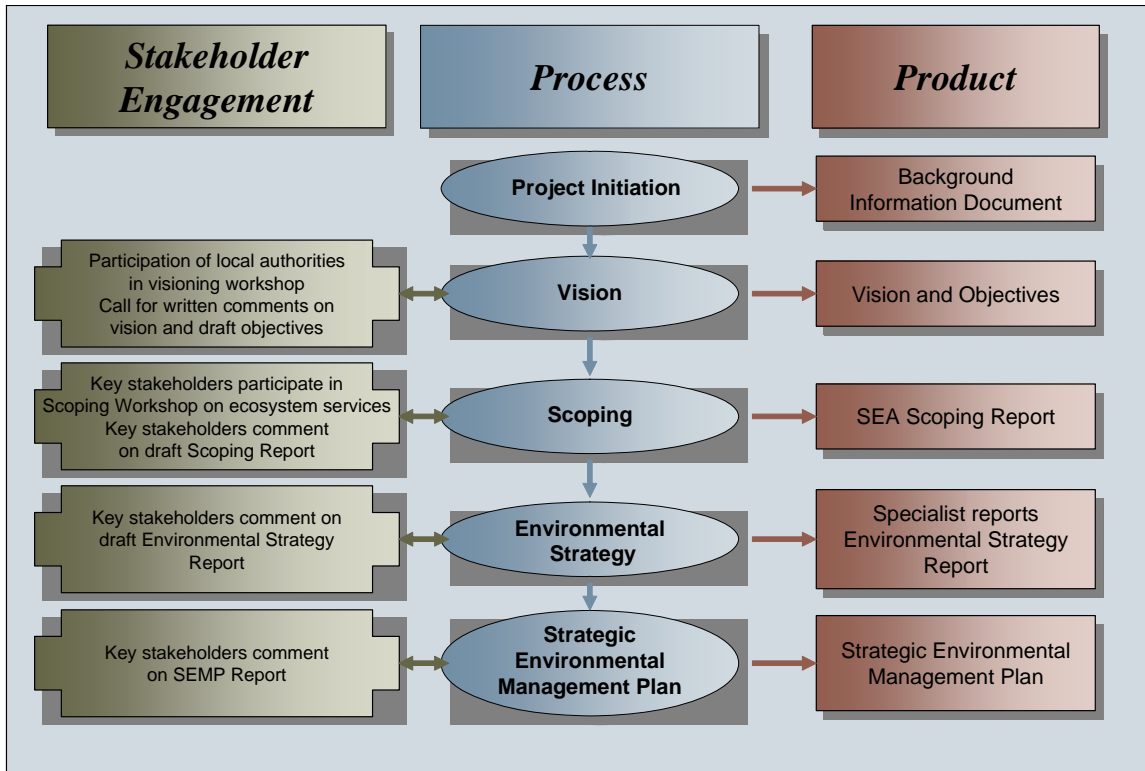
Stakeholder Engagement

Process

Product

Project Initiation

Background Information Document

Participation of local authorities in visioning workshop
Call for written comments on vision and draft objectives

Vision

Vision and Objectives

Key stakeholders participate in Scoping Workshop on ecosystem services
Key stakeholders comment on draft Scoping Report

Scoping

SEA Scoping Report

Key stakeholders comment on draft Environmental Strategy Report

Environmental Strategy

Specialist reports
Environmental Strategy Report

Key stakeholders comment on SEMP Report

Strategic Environmental Management Plan

Strategic Environmental Management Plan